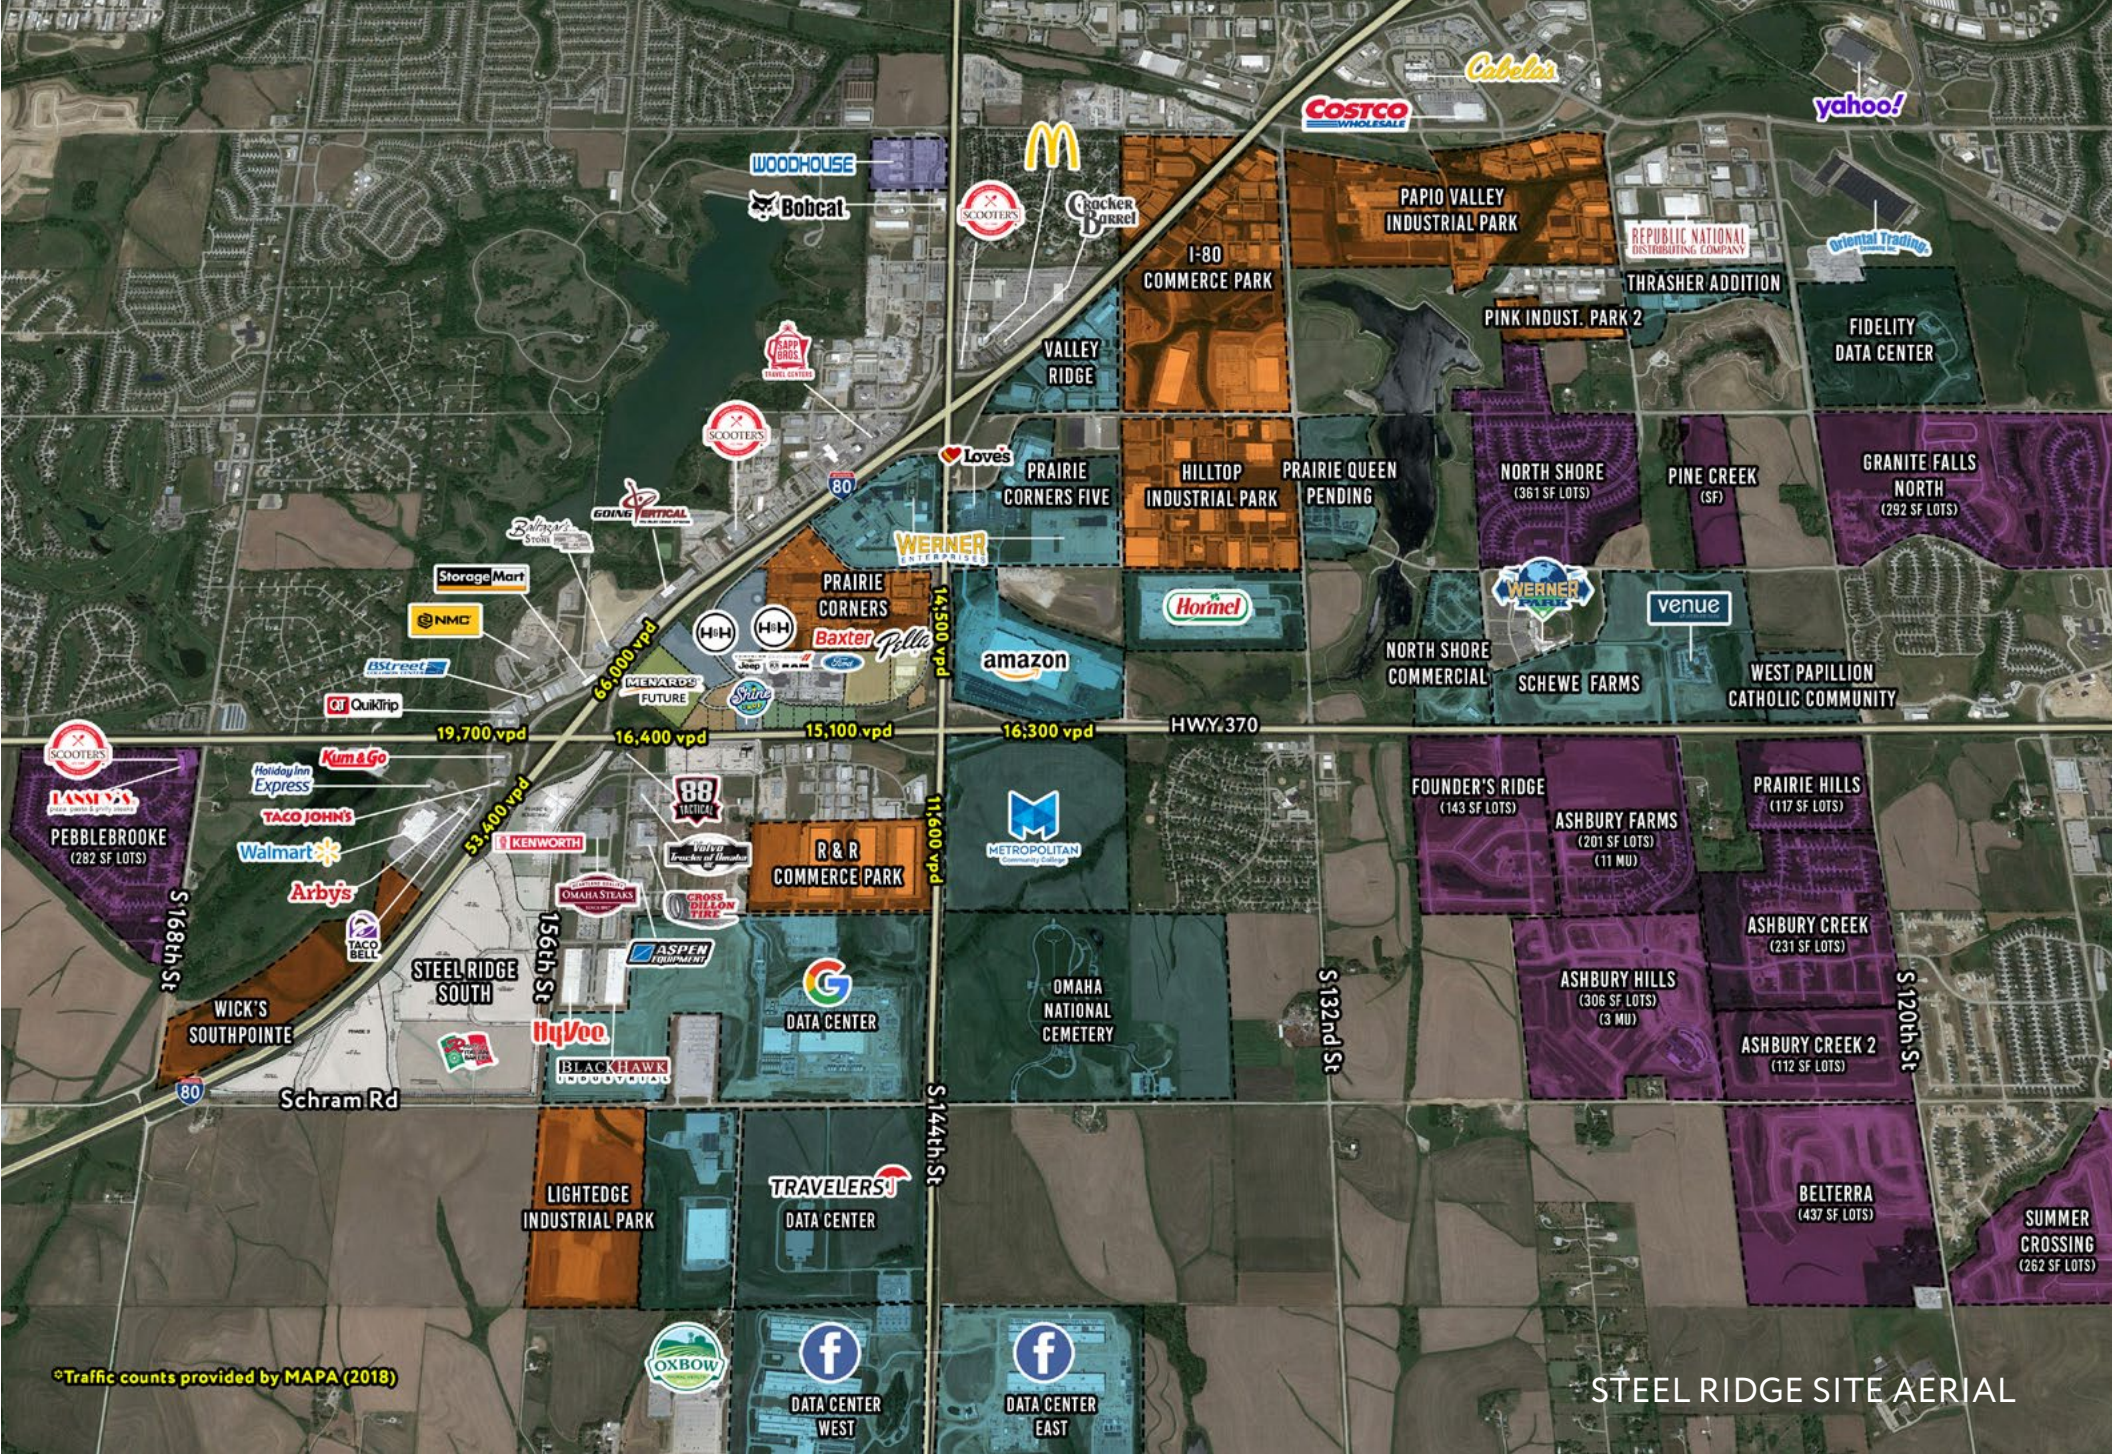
Cabela's
COSTCO WHOLESALE
yahoo!
WOODHOUSE
Bobcat
SCOOTER'S
Cracker Barrel
PAPIO VALLEY INDUSTRIAL PARK
REPUBLIC NATIONAL DISTRIBUTING COMPANY
Oriental Trading
I-80 COMMERCE PARK
THRASHER ADDITION
PINK INDUST. PARK 2
FIDELITY DATA CENTER
SAPP BROS. TRAVEL CENTERS
VALLEY RIDGE
SCOOTER'S
80
Love's
PRAIRIE CORNERS FIVE
HILLTOP INDUSTRIAL PARK
PRAIRIE QUEEN PENDING
NORTH SHORE (361 SF LOTS)
PINE CREEK (SF)
GRANITE FALLS NORTH (292 SF LOTS)
GOING VERTICAL
WERNER ENTERPRISES
StorageMart
NMC
PRAIRIE CORNERS
Hormel
WERNER PARK
venue
Baxter
Pella
66,000 vpd
14,500 vpd
amazon
NORTH SHORE COMMERCIAL
SCHEWE FARMS
WEST PAPILLION CATHOLIC COMMUNITY
QT QuikTrip
MENARDS FUTURE
Shine
19,700 vpd
16,400 vpd
15,100 vpd
16,300 vpd
HWY 370
SCOOTER'S
LANNY'S
Kum&Go
Holiday Inn Express
88 TACTICAL
FOUNDER'S RIDGE (143 SF LOTS)
ASHBURY FARMS (201 SF LOTS) (11 MU)
PRAIRIE HILLS (117 SF LOTS)
PEBBLEBROOKE (282 SF LOTS)
TACO JOHN'S
53,400 vpd
KENWORTH
11,600 vpd
METROPOLITAN Community College
Walmart
Volvo Trucks of Omaha
R & R COMMERCE PARK
Arby's
OMAHA STEAKS
CROSS DILLON TIRE
ASHBURY CREEK (231 SF LOTS)
S 168th St
TACO BELL
15 6th St
ASPEN EQUIPMENT
ASHBURY HILLS (306 SF LOTS) (3 MU)
STEEL RIDGE SOUTH
S 132nd St
S 120th St
WICK'S SOUTHPOINTE
HyVee
DATA CENTER
OMAHA NATIONAL CEMETERY
ASHBURY CREEK 2 (112 SF LOTS)
BLACKHAWK INDUSTRIAL
80
Schram Rd
S 144th St
LIGHTEDGE INDUSTRIAL PARK
TRAVELERS
DATA CENTER
BELTERRA (437 SF LOTS)
SUMMER CROSSING (262 SF LOTS)
OXBOW
DATA CENTER WEST
DATA CENTER EAST
*Traffic counts provided by MAPA (2018)
STEEL RIDGE SITE AERIAL